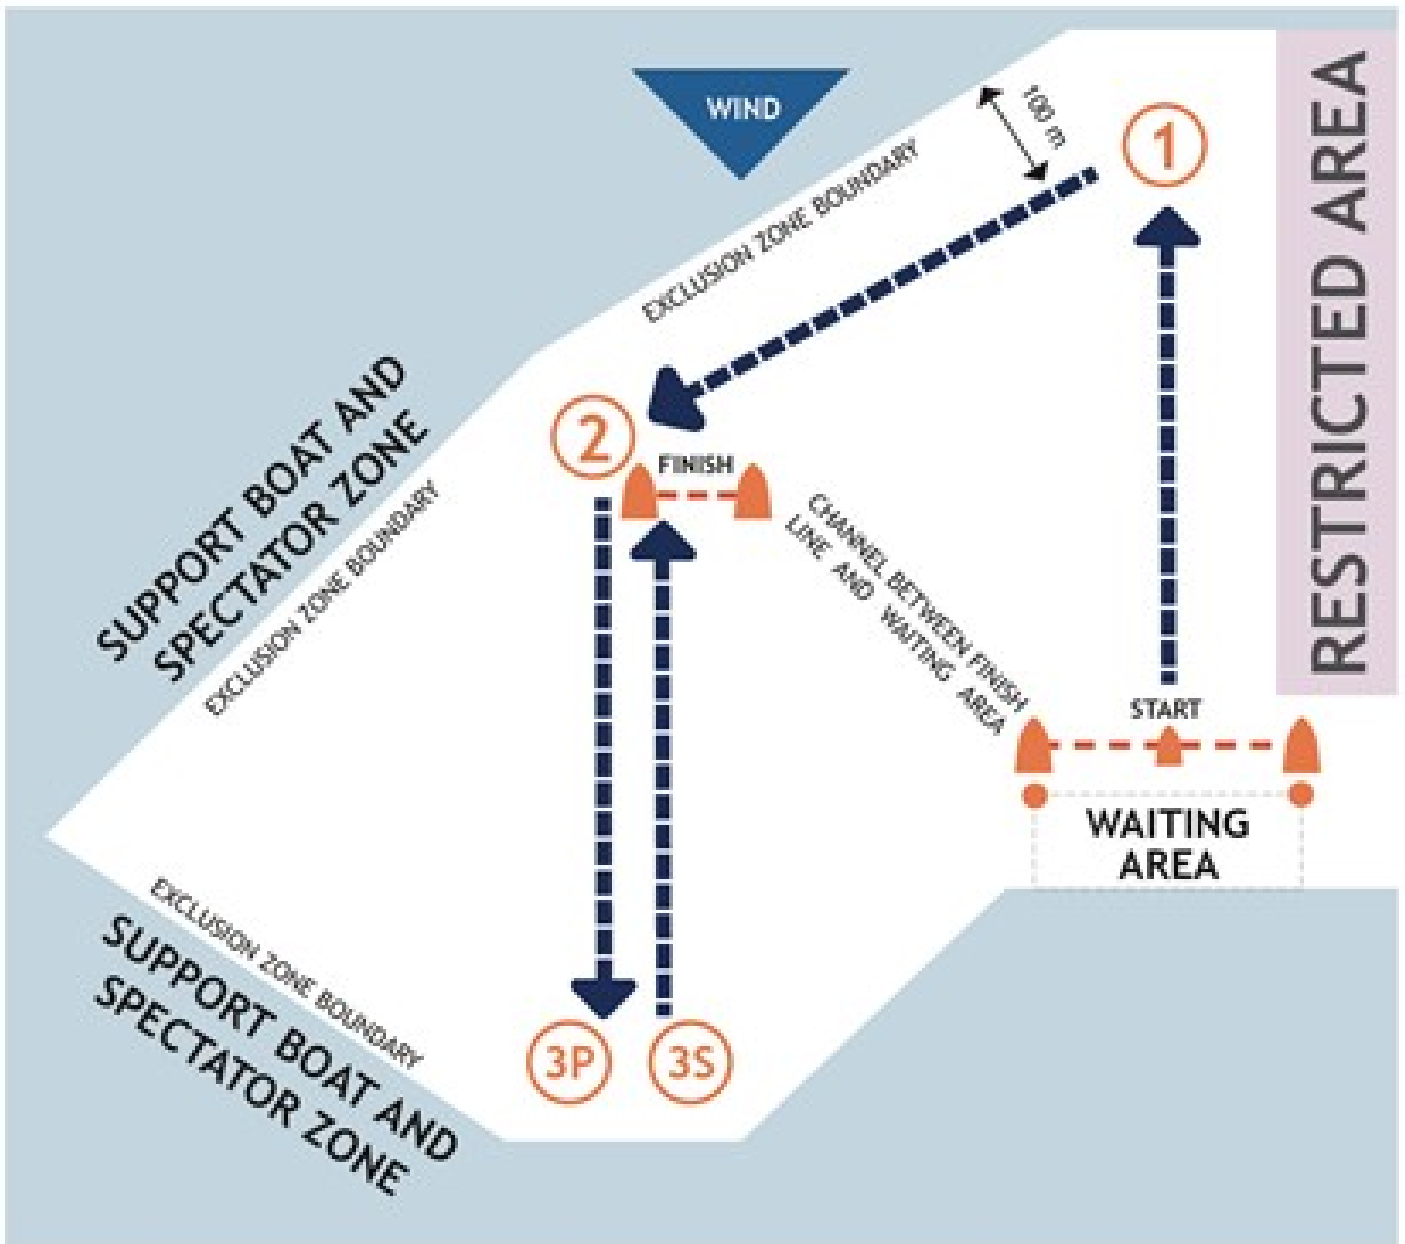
WIND

100 m

1

RESTRICTED AREA

EXCLUSION ZONE BOUNDARY

SUPPORT BOAT AND SPECTATOR ZONE

EXCLUSION ZONE BOUNDARY

2

FINISH

CHANNEL BETWEEN FINISH LINE AND WAITING AREA

START

WAITING AREA

EXCLUSION ZONE BOUNDARY

SUPPORT BOAT AND SPECTATOR ZONE

3P

3S